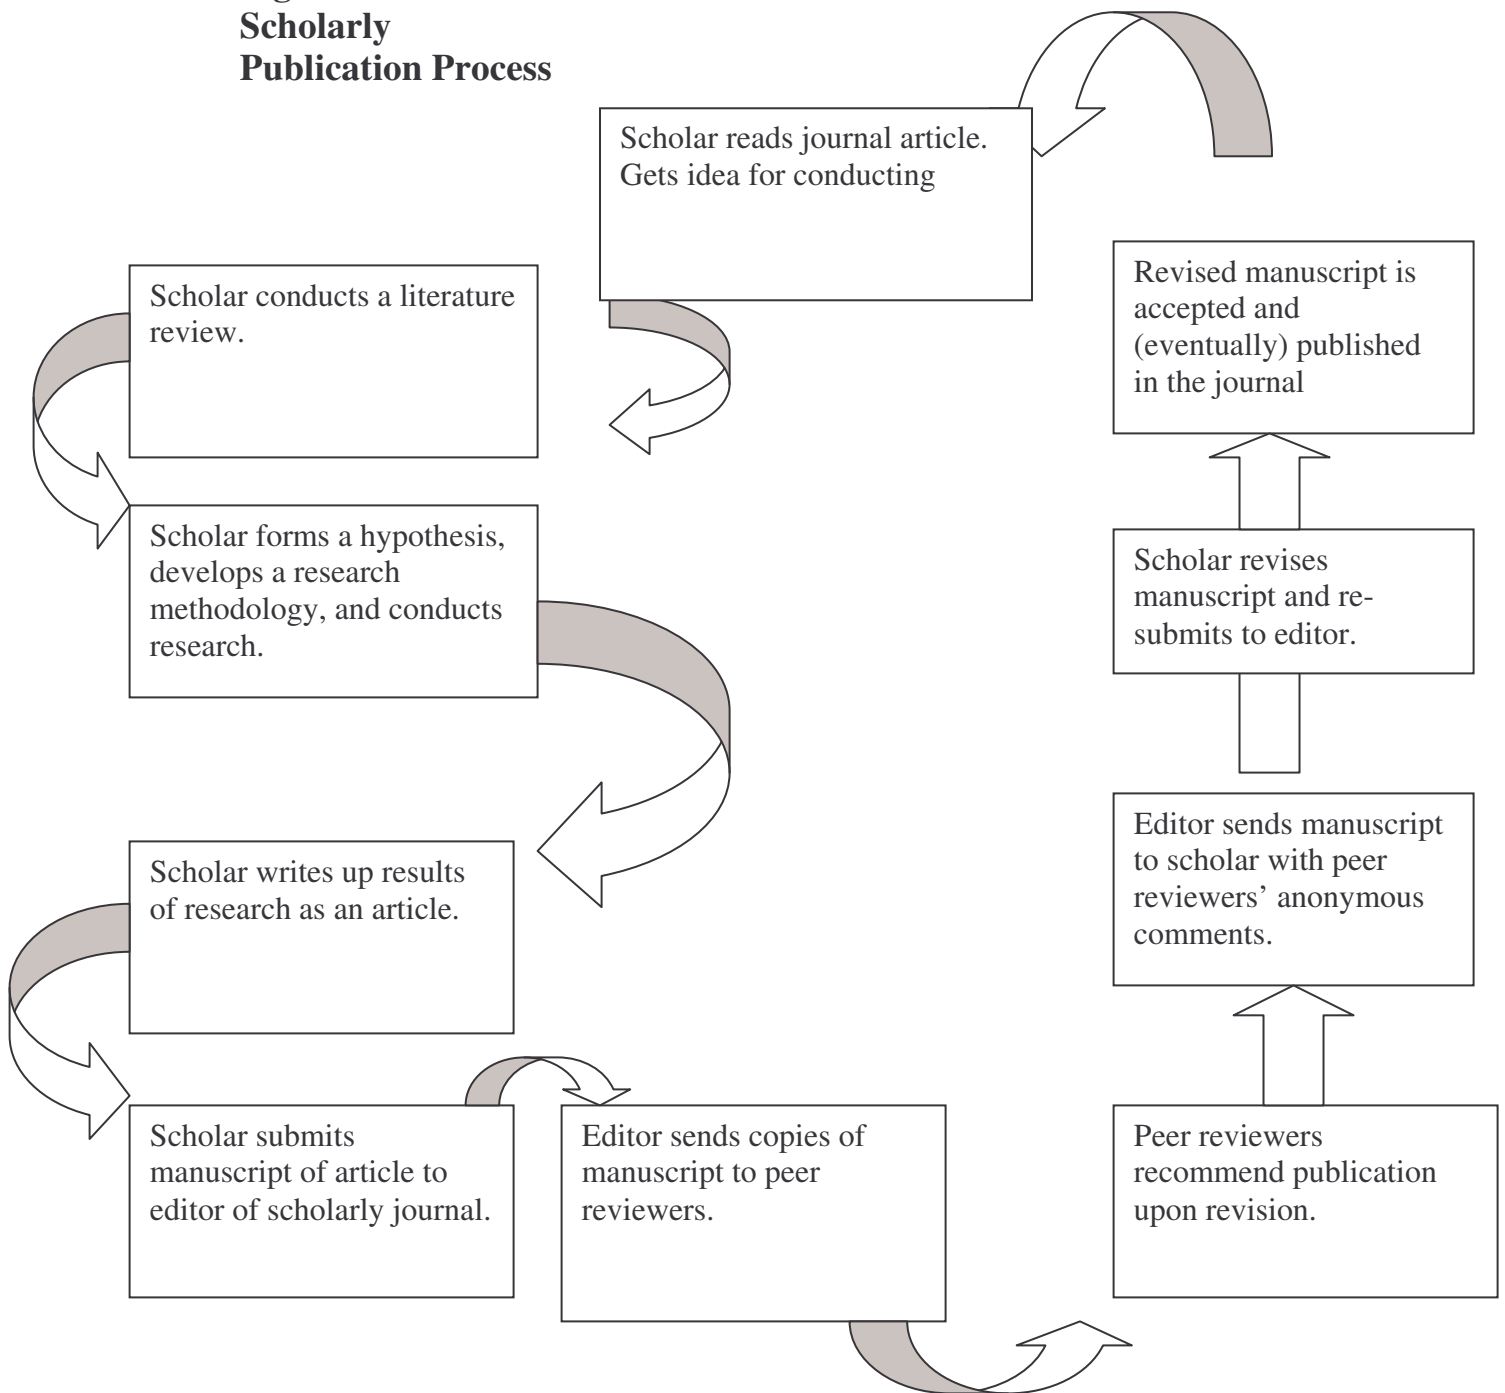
Scholarly Publication Process

Scholar reads journal article. Gets idea for conducting

Scholar conducts a literature review.

Scholar forms a hypothesis, develops a research methodology, and conducts research.

Scholar writes up results of research as an article.

Scholar submits manuscript of article to editor of scholarly journal.

Editor sends copies of manuscript to peer reviewers.

Peer reviewers recommend publication upon revision.

Editor sends manuscript to scholar with peer reviewers' anonymous comments.

Scholar revises manuscript and resubmits to editor.

Revised manuscript is accepted and (eventually) published in the journal